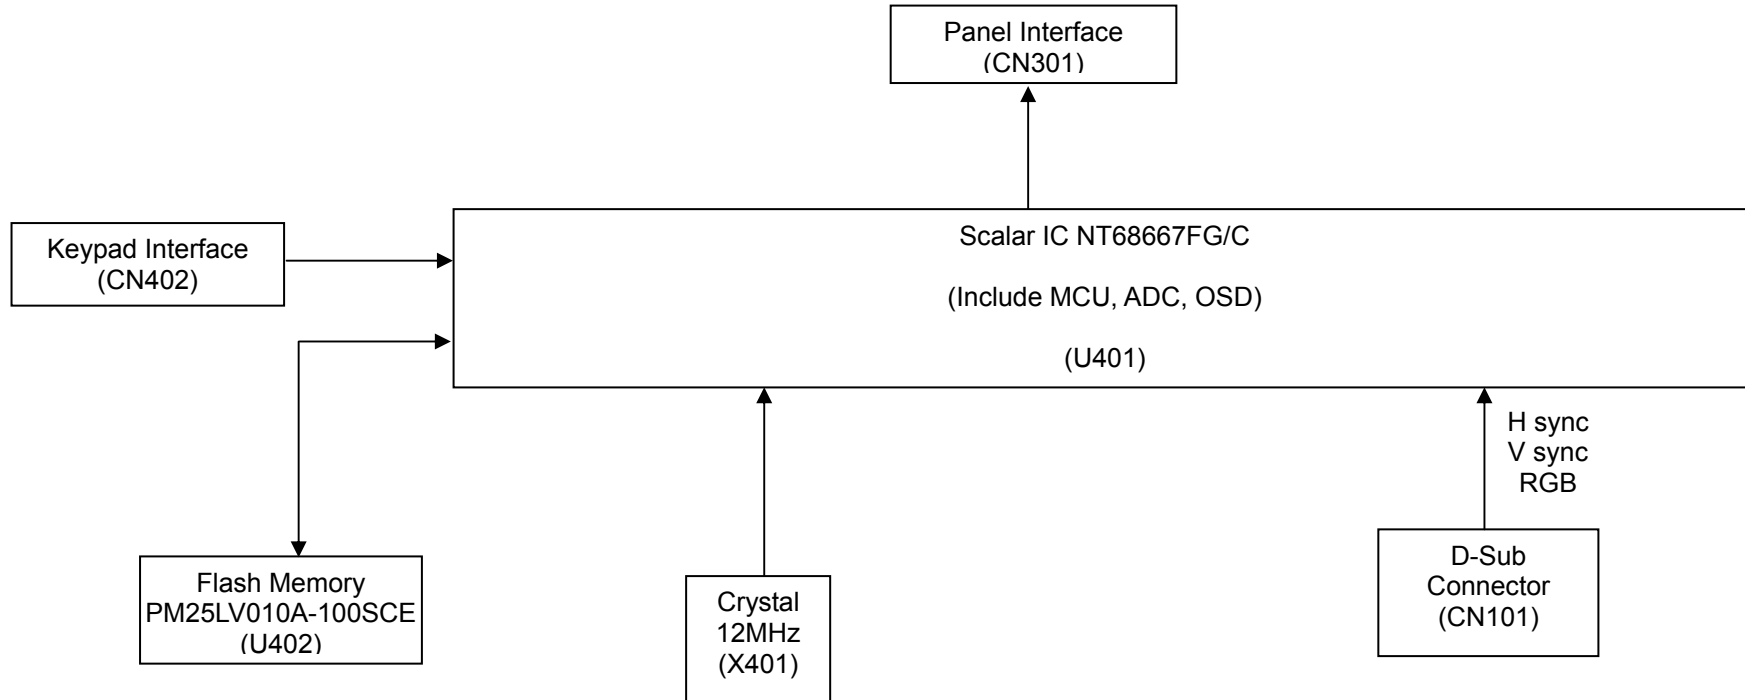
Panel Interface
(CN301)

Keypad Interface
(CN402)

Scalar IC NT68667FG/C

(Include MCU, ADC, OSD)

(U401)

H sync
V sync
RGB

Flash Memory
PM25LV010A-100SCE
(U402)

Crystal
12MHz
(X401)

D-Sub
Connector
(CN101)